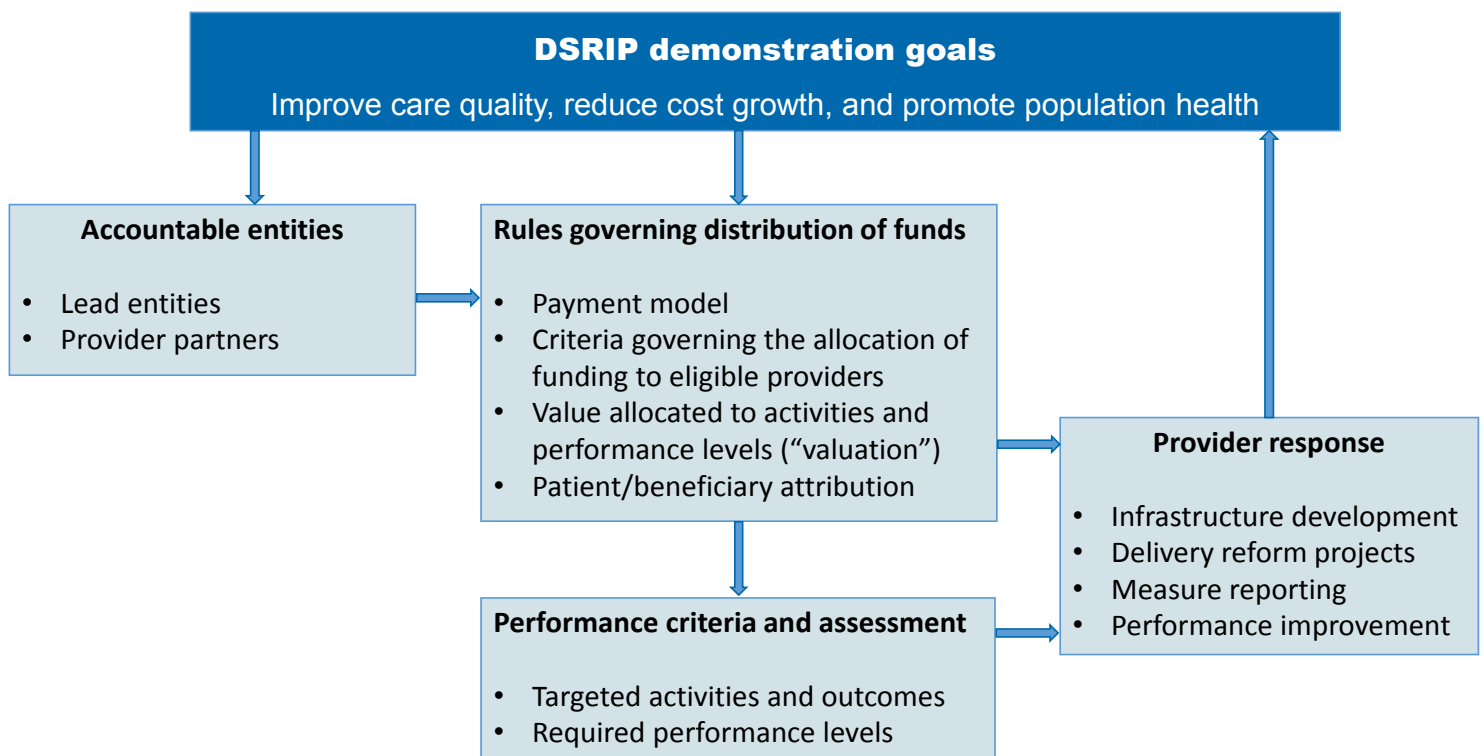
DSRIP demonstration goals

Improve care quality, reduce cost growth, and promote population health

Accountable entities

- Lead entities
- Provider partners

Rules governing distribution of funds

- Payment model
- Criteria governing the allocation of funding to eligible providers
- Value allocated to activities and performance levels (“valuation”)
- Patient/beneficiary attribution

Provider response

- Infrastructure development
- Delivery reform projects
- Measure reporting
- Performance improvement

Performance criteria and assessment

- Targeted activities and outcomes
- Required performance levels